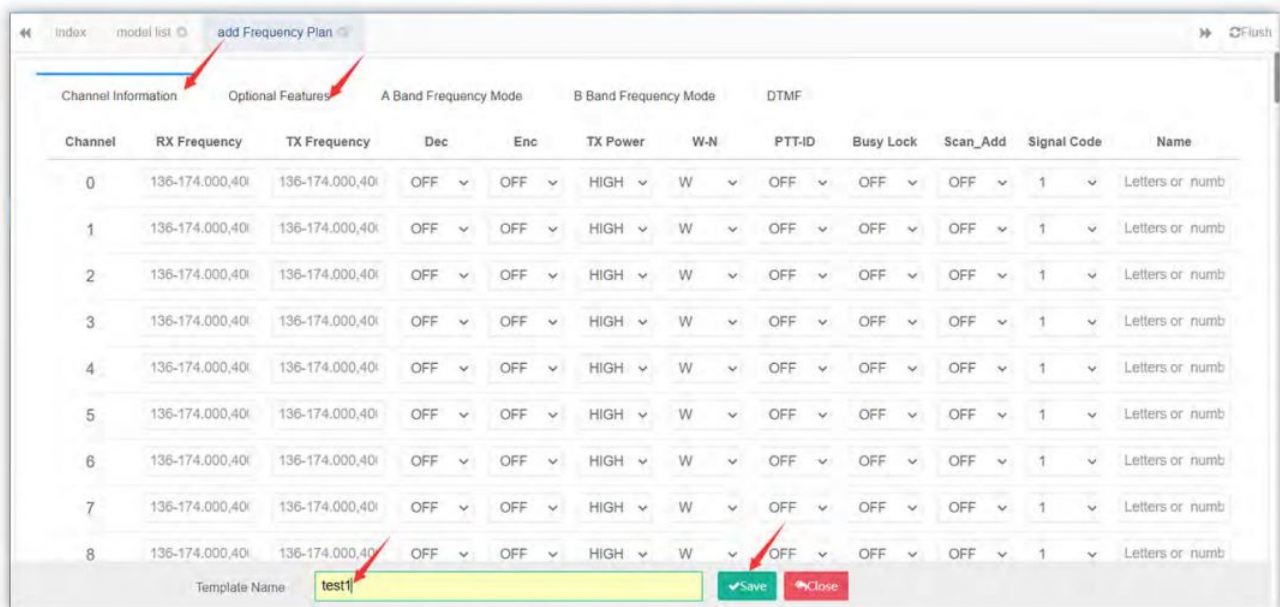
index model list add Frequency Plan

CFlush

Channel Information Optional Features A Band Frequency Mode B Band Frequency Mode DTMF

| Channel | RX Frequency | TX Frequency | Dec | Enc | TX Power | W-N | PTT-ID | Busy Lock | Scan_Add | Signal Code | Name |
|---|---|---|---|---|---|---|---|---|---|---|---|
| 0 | 136-174.000,40 | 136-174.000,40 | OFF | OFF | HIGH | W | OFF | OFF | OFF | 1 | Letters or numb |
| 1 | 136-174.000,40 | 136-174.000,40 | OFF | OFF | HIGH | W | OFF | OFF | OFF | 1 | Letters or numb |
| 2 | 136-174.000,40 | 136-174.000,40 | OFF | OFF | HIGH | W | OFF | OFF | OFF | 1 | Letters or numb |
| 3 | 136-174.000,40 | 136-174.000,40 | OFF | OFF | HIGH | W | OFF | OFF | OFF | 1 | Letters or numb |
| 4 | 136-174.000,40 | 136-174.000,40 | OFF | OFF | HIGH | W | OFF | OFF | OFF | 1 | Letters or numb |
| 5 | 136-174.000,40 | 136-174.000,40 | OFF | OFF | HIGH | W | OFF | OFF | OFF | 1 | Letters or numb |
| 6 | 136-174.000,40 | 136-174.000,40 | OFF | OFF | HIGH | W | OFF | OFF | OFF | 1 | Letters or numb |
| 7 | 136-174.000,40 | 136-174.000,40 | OFF | OFF | HIGH | W | OFF | OFF | OFF | 1 | Letters or numb |
| 8 | 136-174.000,40 | 136-174.000,40 | OFF | OFF | HIGH | W | OFF | OFF | OFF | 1 | Letters or numb |

Template Name test1 Save Close